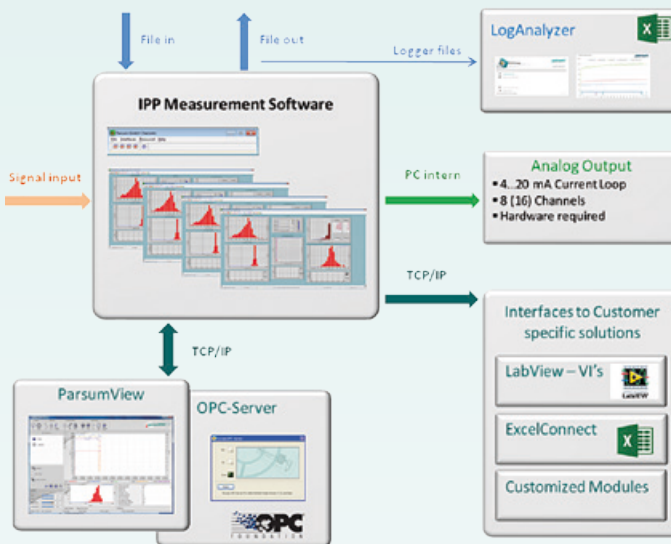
File in

File out

Logger files

LogAnalyzer

IPP Measurement Software

Signal input

PC intern

Analog Output
• 4...20 mA Current Loop
• 8 (16) Channels
• Hardware required

TCP/IP

Interfaces to Customer specific solutions

LabView – VI's

LabVIEW

ExcelConnect

Customized Modules

TCP/IP

ParsumView

OPC-Server

OPC FOUNDATION